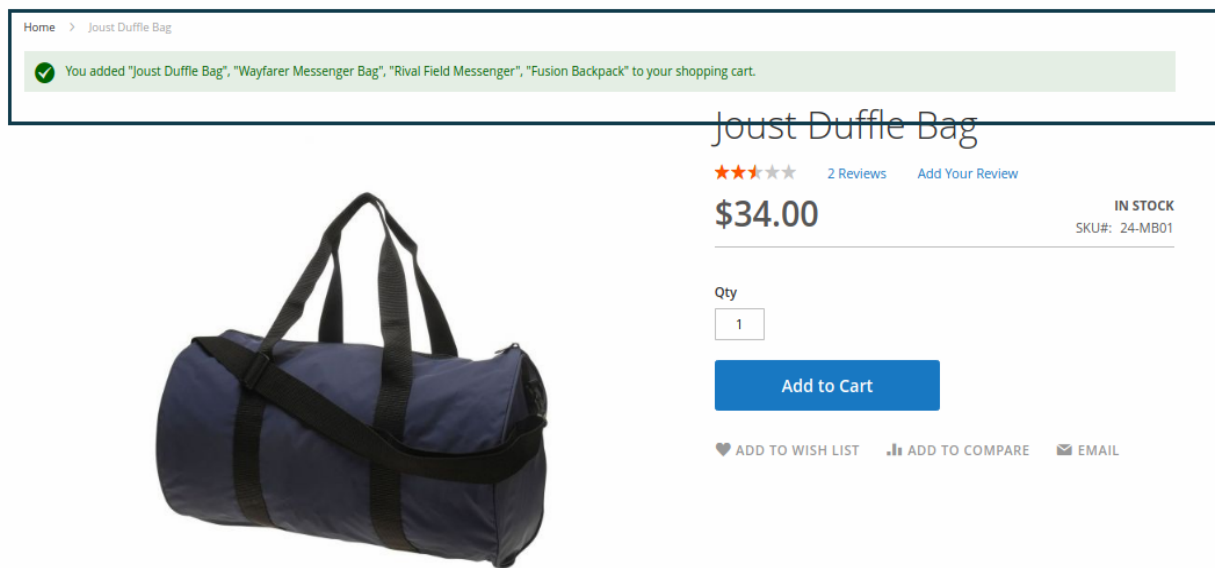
Home > Joust Duffle Bag

You added "Joust Duffle Bag", "Wayfarer Messenger Bag", "Rival Field Messenger", "Fusion Backpack" to your shopping cart.

Joust Duffle Bag

2 Reviews Add Your Review

$34.00

IN STOCK

SKU#: 24-MB01

Qty

1

Add to Cart

ADD TO WISH LIST ADD TO COMPARE EMAIL